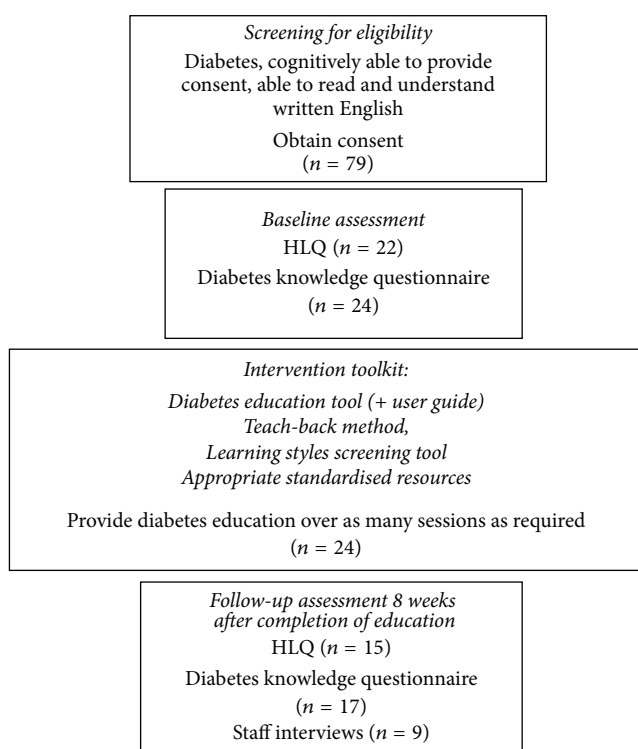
Screening for eligibility

Diabetes, cognitively able to provide consent, able to read and understand written English

Obtain consent
($n$ = 79)

Baseline assessment
HLQ ($n$ = 22)
Diabetes knowledge questionnaire
($n$ = 24)

Intervention toolkit:
Diabetes education tool (+ user guide)
Teach-back method,
Learning styles screening tool
Appropriate standardised resources

Provide diabetes education over as many sessions as required
($n$ = 24)

Follow-up assessment 8 weeks after completion of education
HLQ ($n$ = 15)
Diabetes knowledge questionnaire
($n$ = 17)
Staff interviews ($n$ = 9)